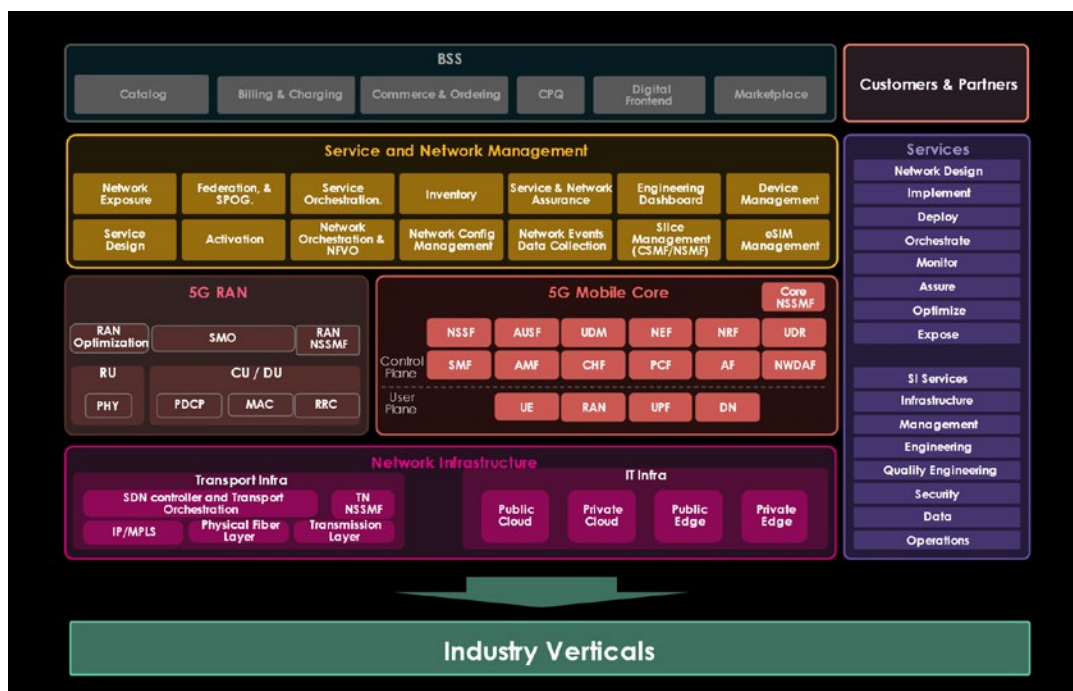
BSS

Catalog | Billing & Charging | Commerce & Ordering | CPQ | Digital Frontend | Marketplace

Customers & Partners

Service and Network Management

Network Exposure | Federation, & SPOG. | Service Orchestration. | Inventory | Service & Network Assurance | Engineering Dashboard | Device Management

Service Design | Activation | Network Orchestration & NFVO | Network Config Management | Network Events Data Collection | Slice Management (CSMF/NSMF) | eSIM Management

Services
Network Design
Implement
Deploy
Orchestrate
Monitor
Assure
Optimize
Expose

SI Services
Infrastructure
Management
Engineering
Quality Engineering
Security
Data
Operations

5G RAN

RAN Optimization | SMO | RAN NSSMF

RU
PHY

CU / DU
PDCP | MAC | RRC

5G Mobile Core

Core NSSMF

NSSF | AUSF | UDM | NEF | NRF | UDR

Control Plane
SMF | AMF | CHF | PCF | AF | NWDAF

User Plane
UE | RAN | UPF | DN

Network Infrastructure

Transport Infra
SDN controller and Transport Orchestration | TN NSSMF
IP/MPLS | Physical Fiber Layer | Transmission Layer

IT Infra
Public Cloud | Private Cloud | Public Edge | Private Edge

Industry Verticals